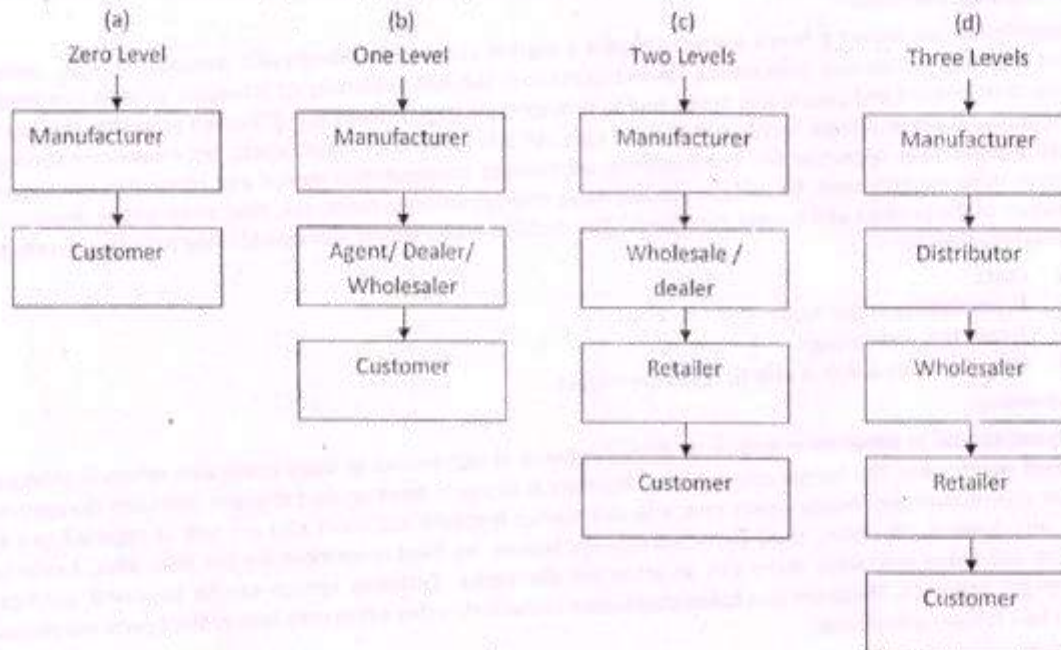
(a)
Zero Level
Manufacturer
Customer

(b)
One Level
Manufacturer
Agent/ Dealer/ Wholesaler
Customer

(c)
Two Levels
Manufacturer
Wholesale / dealer
Retailer
Customer

(d)
Three Levels
Manufacturer
Distributor
Wholesaler
Retailer
Customer